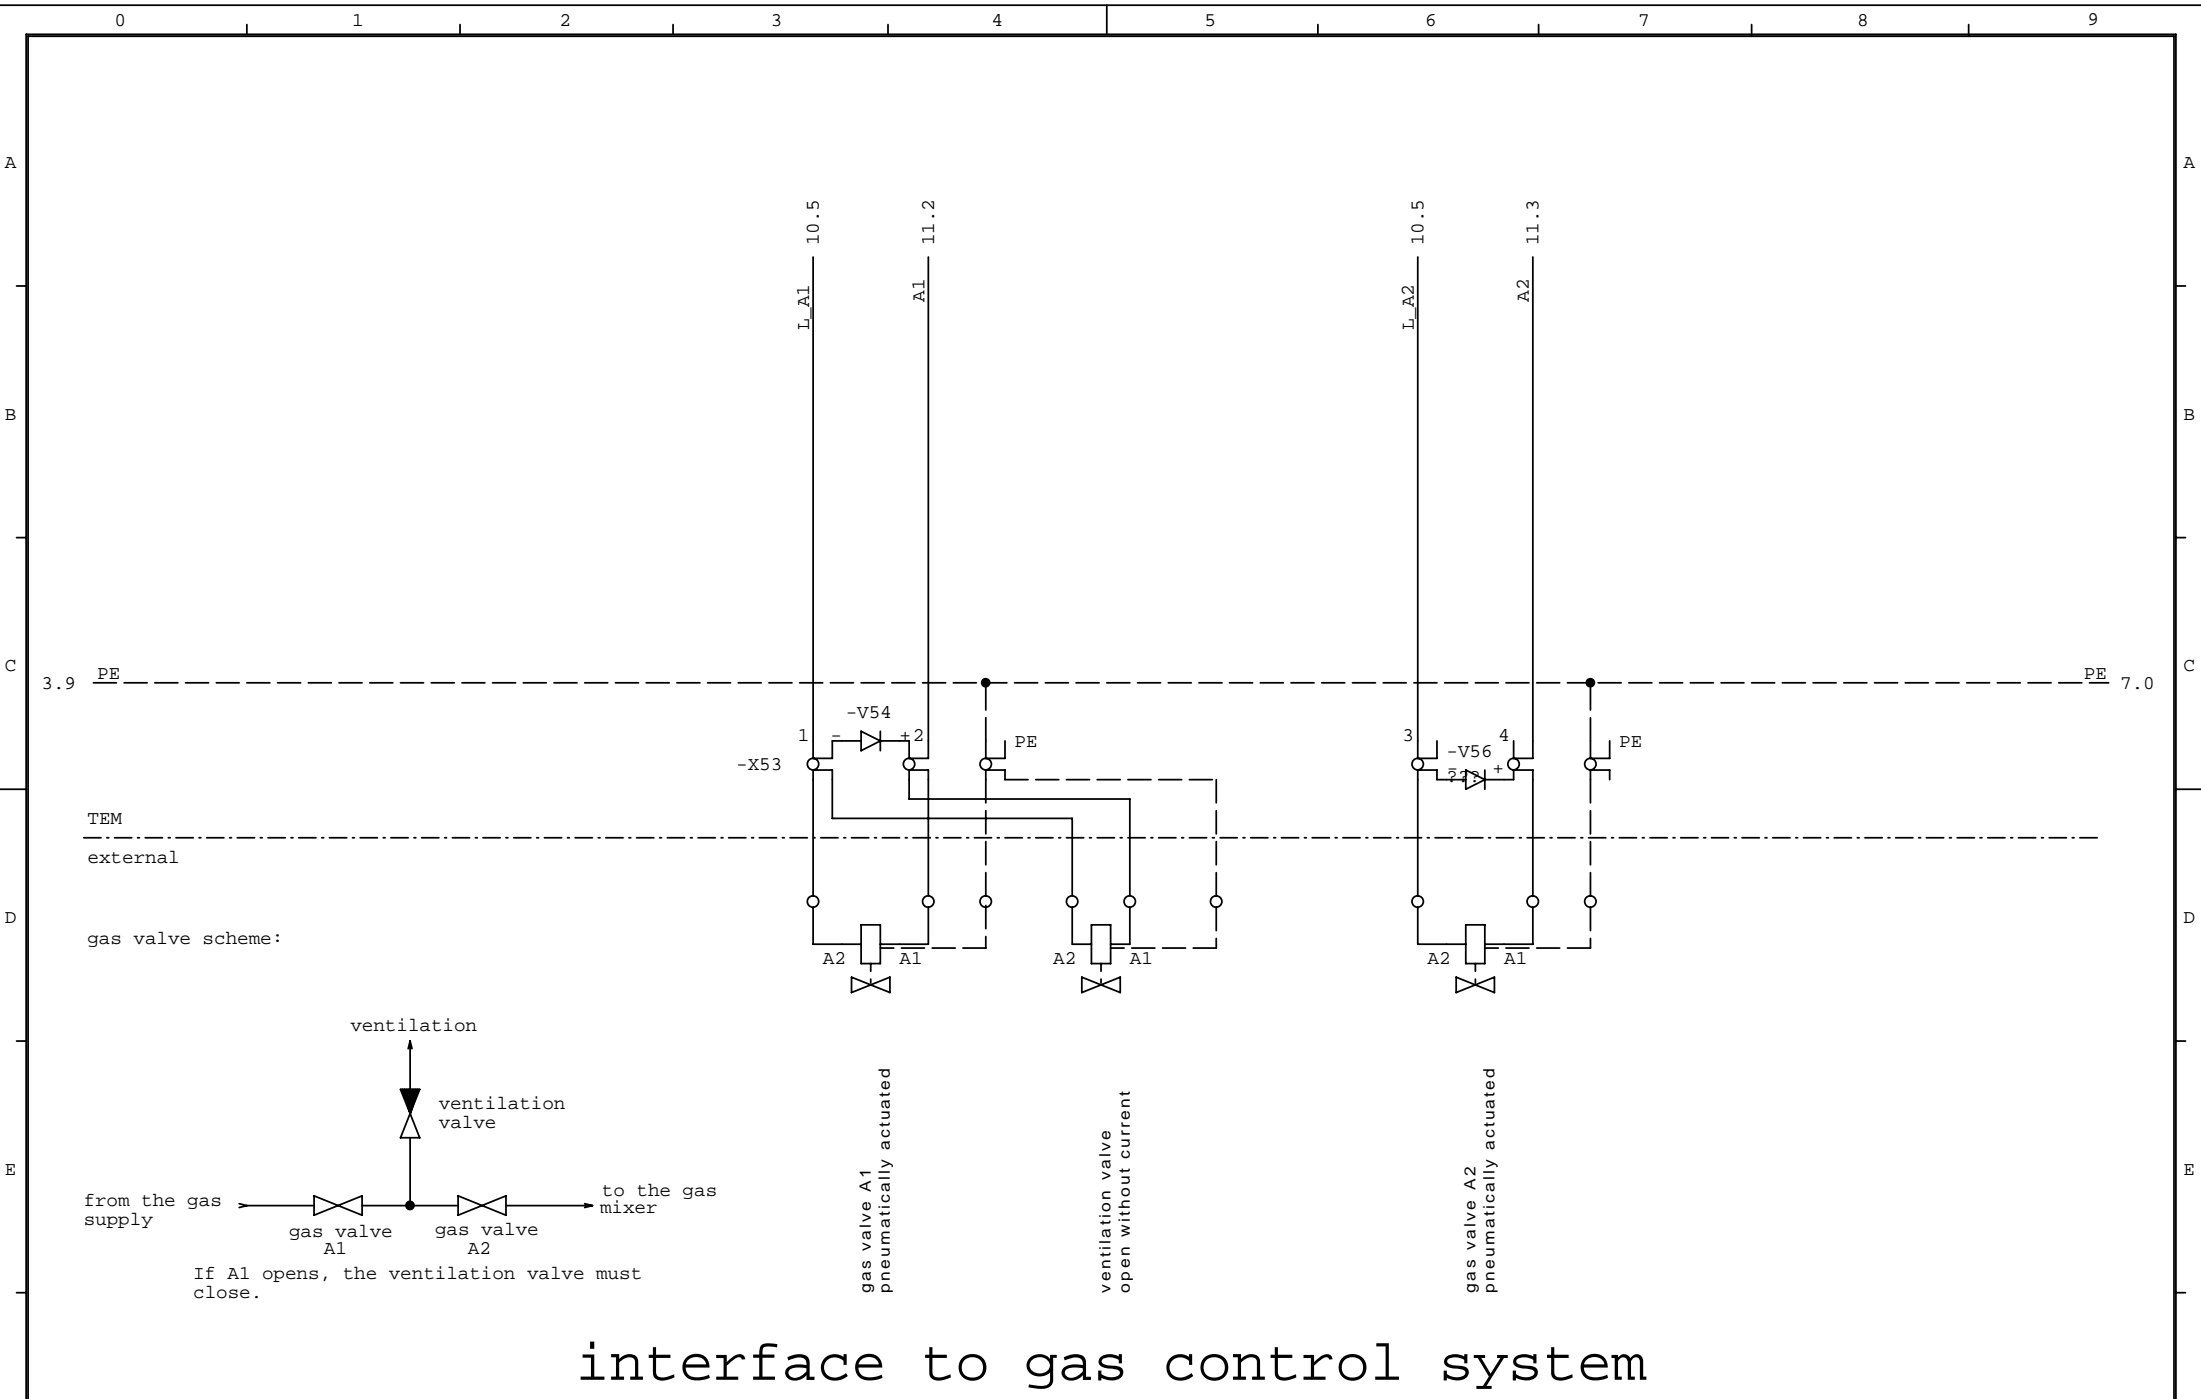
0 1 2 3 4 5 6 7 8 9

A
B
C
D
E

10.5
L_A1
11.2
A1
10.5
L_A2
11.3
A2

3.9 PE
PE 7.0

-V54
1 - + 2
-X53
PE
3
-V56
4
-
+
PE

TEM
external

gas valve scheme:

A2 A1
A2 A1
A2 A1

ventilation
ventilation valve
from the gas supply
gas valve A1
gas valve A2
to the gas mixer
If A1 opens, the ventilation valve must close.

gas valve A1 pneumatically actuated
ventilation valve open without current
gas valve A2 pneumatically actuated

interface to gas control system